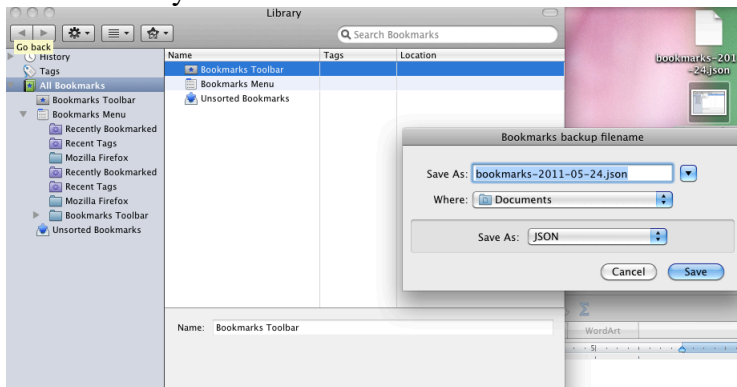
Library

Search Bookmarks

Go back
History
Tags
All Bookmarks
Bookmarks Toolbar
Bookmarks Menu
Recently Bookmarked
Recent Tags
Mozilla Firefox
Recently Bookmarked
Recent Tags
Mozilla Firefox
Bookmarks Toolbar
Unsorted Bookmarks

| Name | Tags | Location |
|---|---|---|
| Bookmarks Toolbar | | |
| Bookmarks Menu | | |
| Unsorted Bookmarks | | |

Name: Bookmarks Toolbar

bookmarks-201 -24.json

Bookmarks backup filename

Save As: bookmarks-2011-05-24.json

Where: Documents

Save As: JSON

Cancel

Save

WordArt